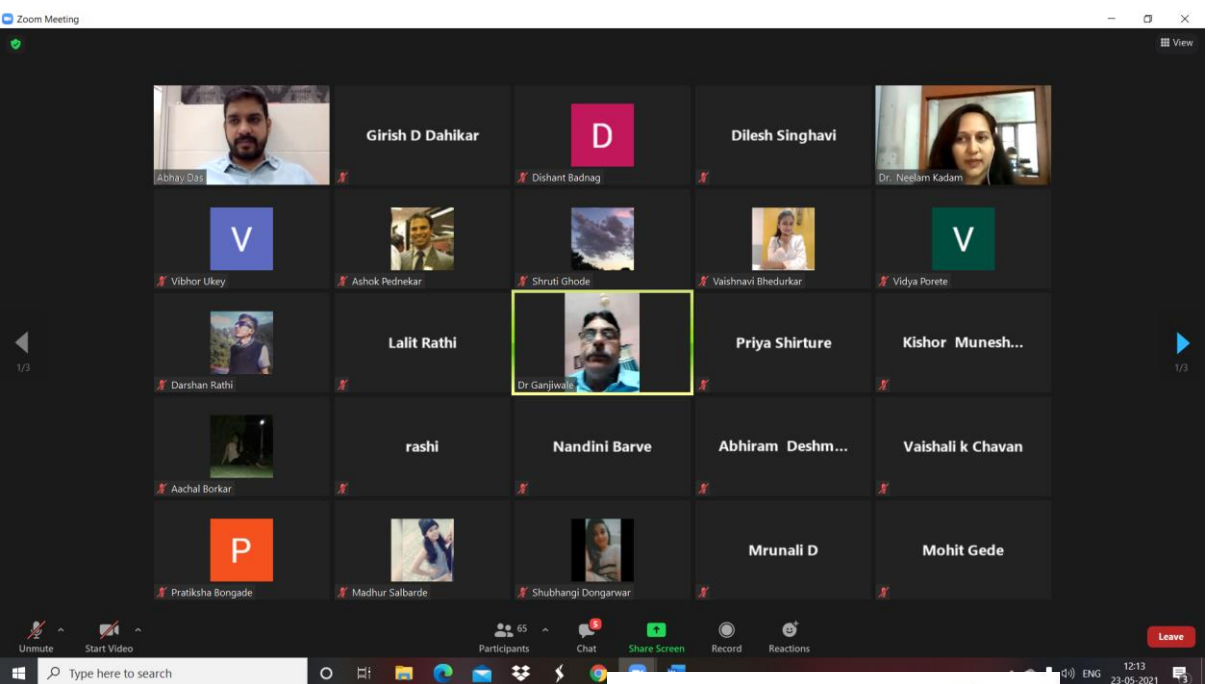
Zoom Meeting

View

Abhay Das

Girish D Dahikar

D

Dishant Badnag

Dilesh Singhavi

Dr. Neelam Kadam

V

Vibhor Ukey

Ashok Pednekar

Shruti Ghode

Vaishnavi Bhedurkar

V

Vidya Porete

1/3

Darshan Rathi

Lalit Rathi

Dr Ganjiwale

Priya Shirture

Kishor Munesh...

1/3

Aachal Borkar

rashi

Nandini Barve

Abhiram Deshm...

Vaishali k Chavan

P

Pratiksha Bongade

Madhur Salbarde

Shubhangi Dongarwar

Mrunali D

Mohit Gede

Unmute

Start Video

65

Participants

5

Chat

Share Screen

Record

Reactions

Leave

Type here to search

ENG

12:13

23-05-2021

13